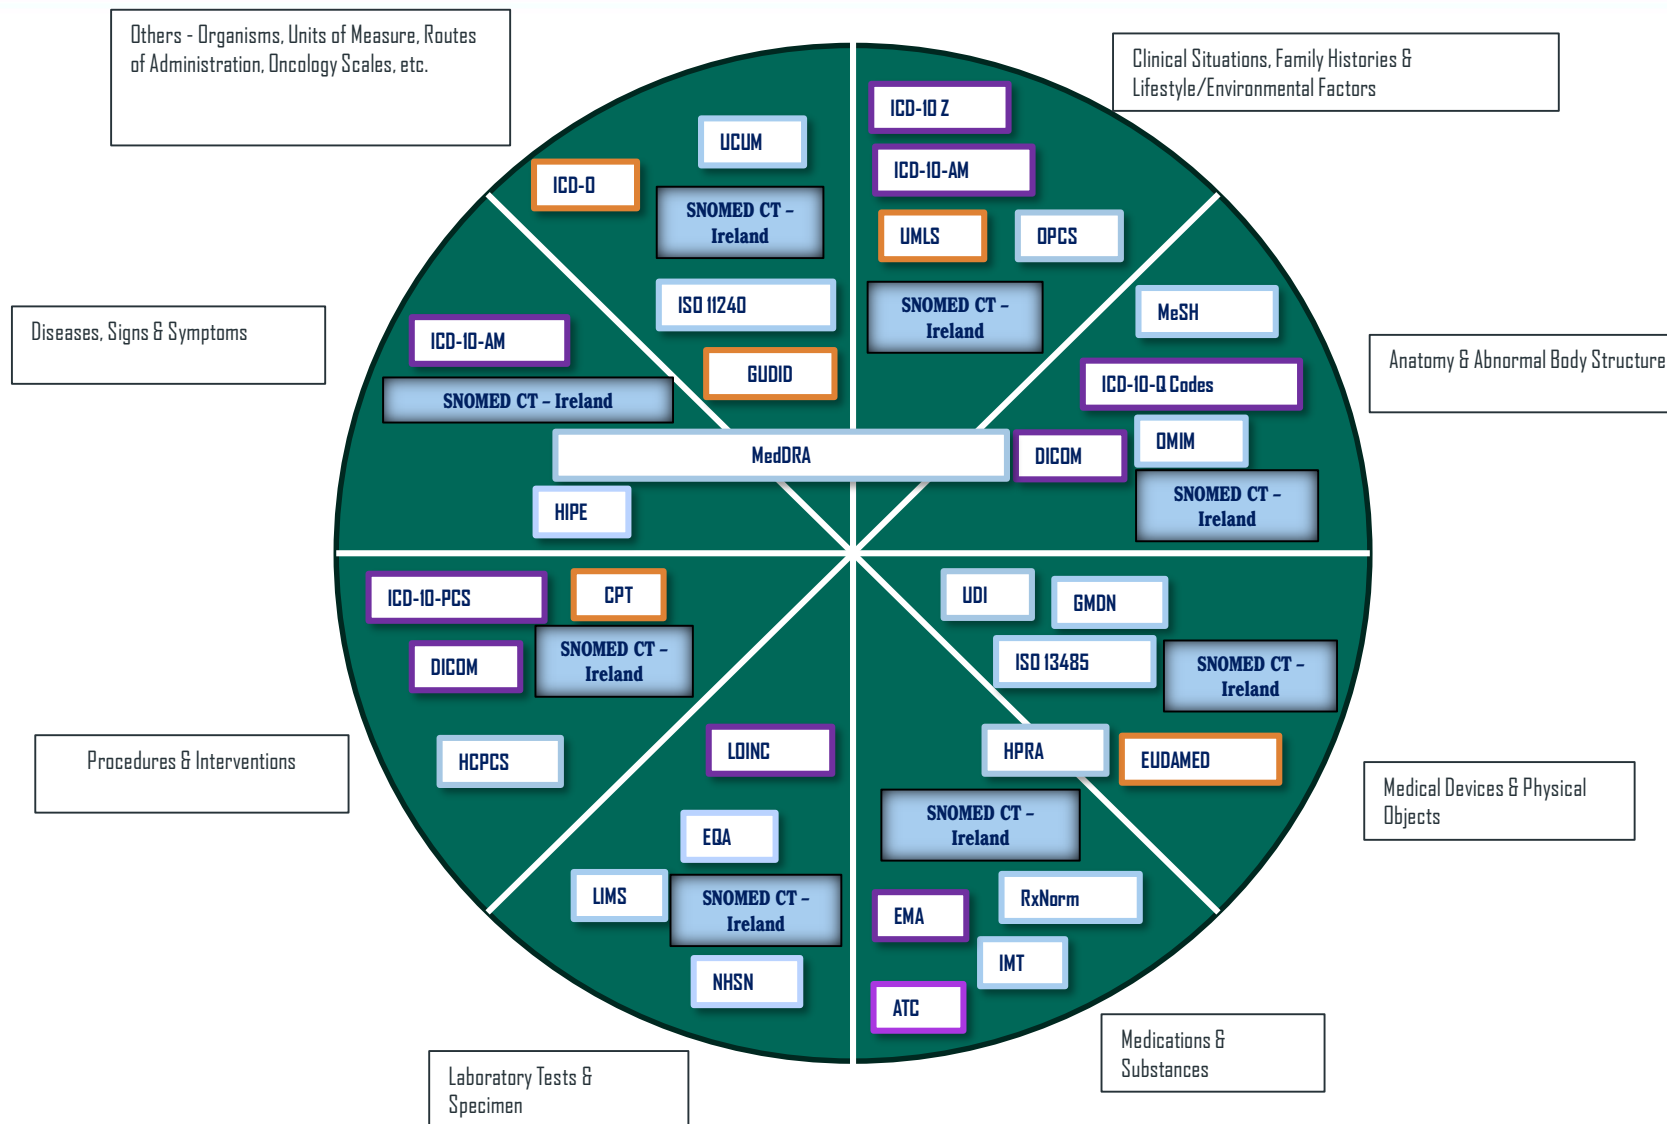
Others - Organisms, Units of Measure, Routes of Administration, Oncology Scales, etc.

UCUM

ICD-O

SNOMED CT – Ireland

ISO 11240

GUDID

Clinical Situations, Family Histories & Lifestyle/Environmental Factors

ICD-10 Z

ICD-10-AM

UMLS

OPCS

SNOMED CT – Ireland

Diseases, Signs & Symptoms

ICD-10-AM

SNOMED CT – Ireland

MedDRA

HIPE

Anatomy & Abnormal Body Structure

MeSH

ICD-10-Q Codes

DICOM

OMIM

SNOMED CT – Ireland

ICD-10-PCS

CPT

SNOMED CT – Ireland

DICOM

Procedures & Interventions

HCPCS

LOINC

EQA

LIMS

SNOMED CT – Ireland

NHSN

Laboratory Tests & Specimen

UDI

GMDN

ISO 13485

SNOMED CT – Ireland

HPRA

EUDAMED

Medical Devices & Physical Objects

SNOMED CT – Ireland

EMA

RxNorm

IMT

ATC

Medications & Substances